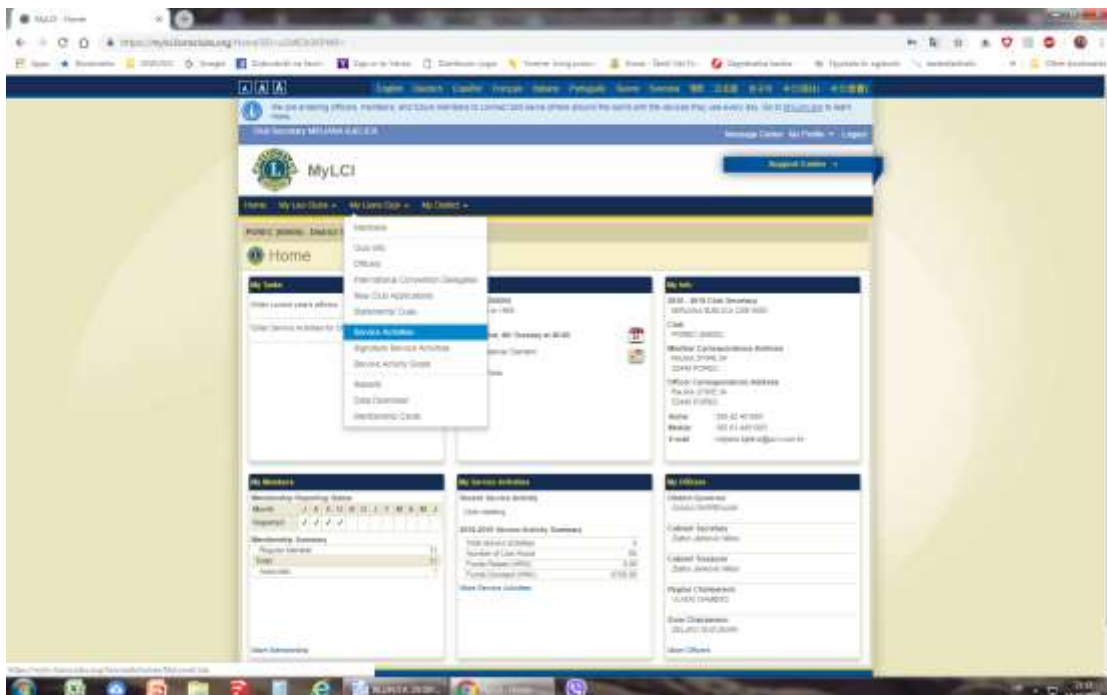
MyLCI - Home

MyLCI

Home   My Lion Clubs   My Lions Club   My District

Home

My Tasks

Members
Club Info
Officers
International Convention Delegates
New Club Applications
Statements/ Dues
Service Activities
Signature Service Activities
Service Activity Goals
Reports
Data Download
Membership Cards

My Info

My Members

Membership Reporting Status

Membership Summary

My Service Activities

Recent Service Activity

2018-2019 Service Activity Summary

More Service Activities

My Officers

District Governor

Cabinet Secretary

Cabinet Treasurer

Region Chairperson

Zone Chairperson

More Officers

Support Center

Message Center   My Profile   Logout

Club Secretary

English   Deutsch   Español   Français   Italiano   Português   Suomi   Svenska